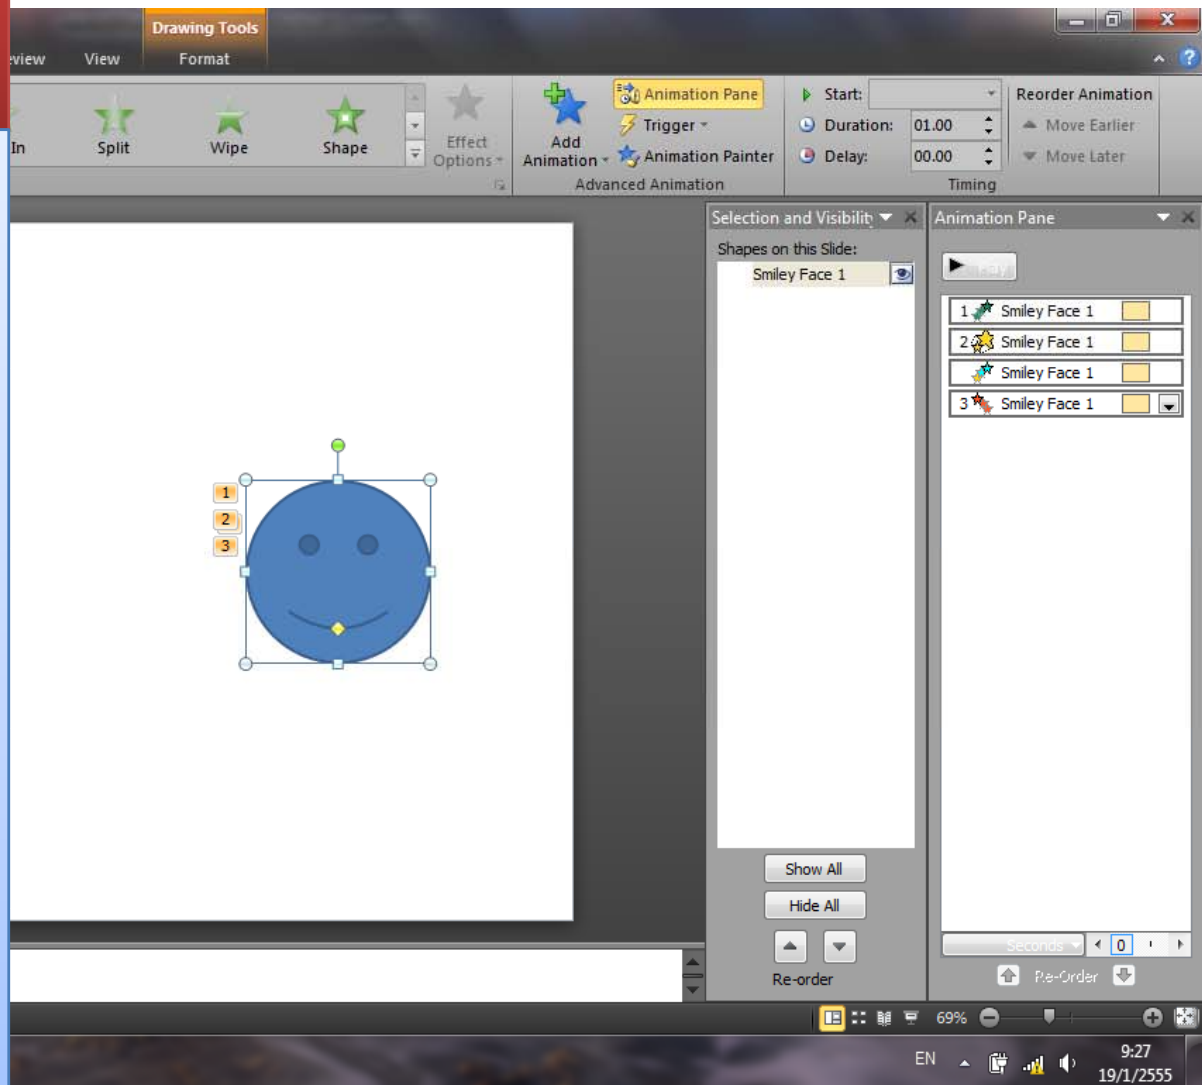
Drawing Tools
eview View Format

In Split Wipe Shape Effect Options

Add Animation
Animation Pane
Trigger
Animation Painter
Advanced Animation

Start:
Duration: 01.00
Delay: 00.00
Timing

Reorder Animation
Move Earlier
Move Later

Selection and Visibility
Shapes on this Slide:
Smiley Face 1

Show All
Hide All
Re-order

Animation Pane
Play
1 Smiley Face 1
2 Smiley Face 1
Smiley Face 1
3 Smiley Face 1

Seconds 0
Re-Order

1
2
3

69%

EN
9:27
19/1/2555